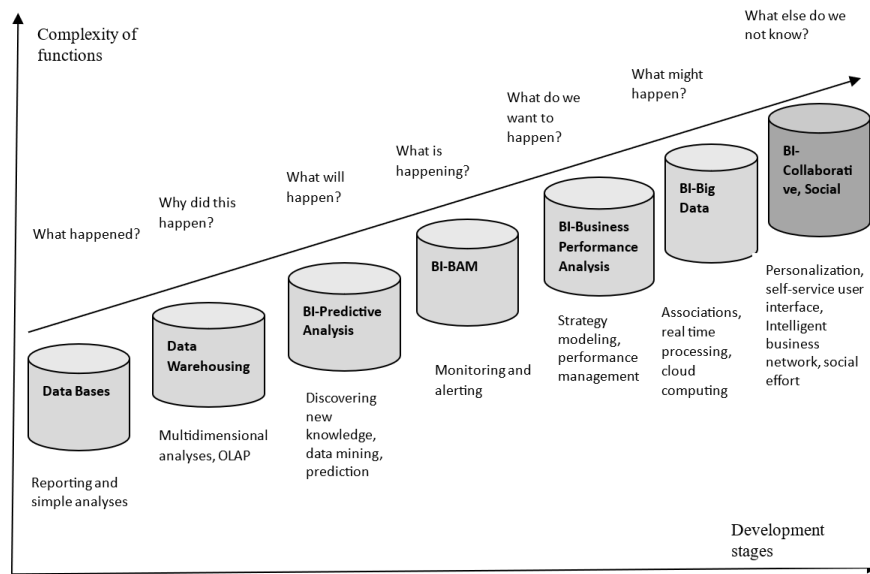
Complexity of functions

What else do we not know?

What might happen?

What do we want to happen?

What is happening?

What will happen?

Why did this happen?

What happened?

BI-Collaborative, Social

BI-Big Data

BI-Business Performance Analysis

BI-BAM

BI-Predictive Analysis

Data Warehousing

Data Bases

Personalization, self-service user interface, Intelligent business network, social effort

Associations, real time processing, cloud computing

Strategy modeling, performance management

Monitoring and alerting

Discovering new knowledge, data mining, prediction

Multidimensional analyses, OLAP

Reporting and simple analyses

Development stages